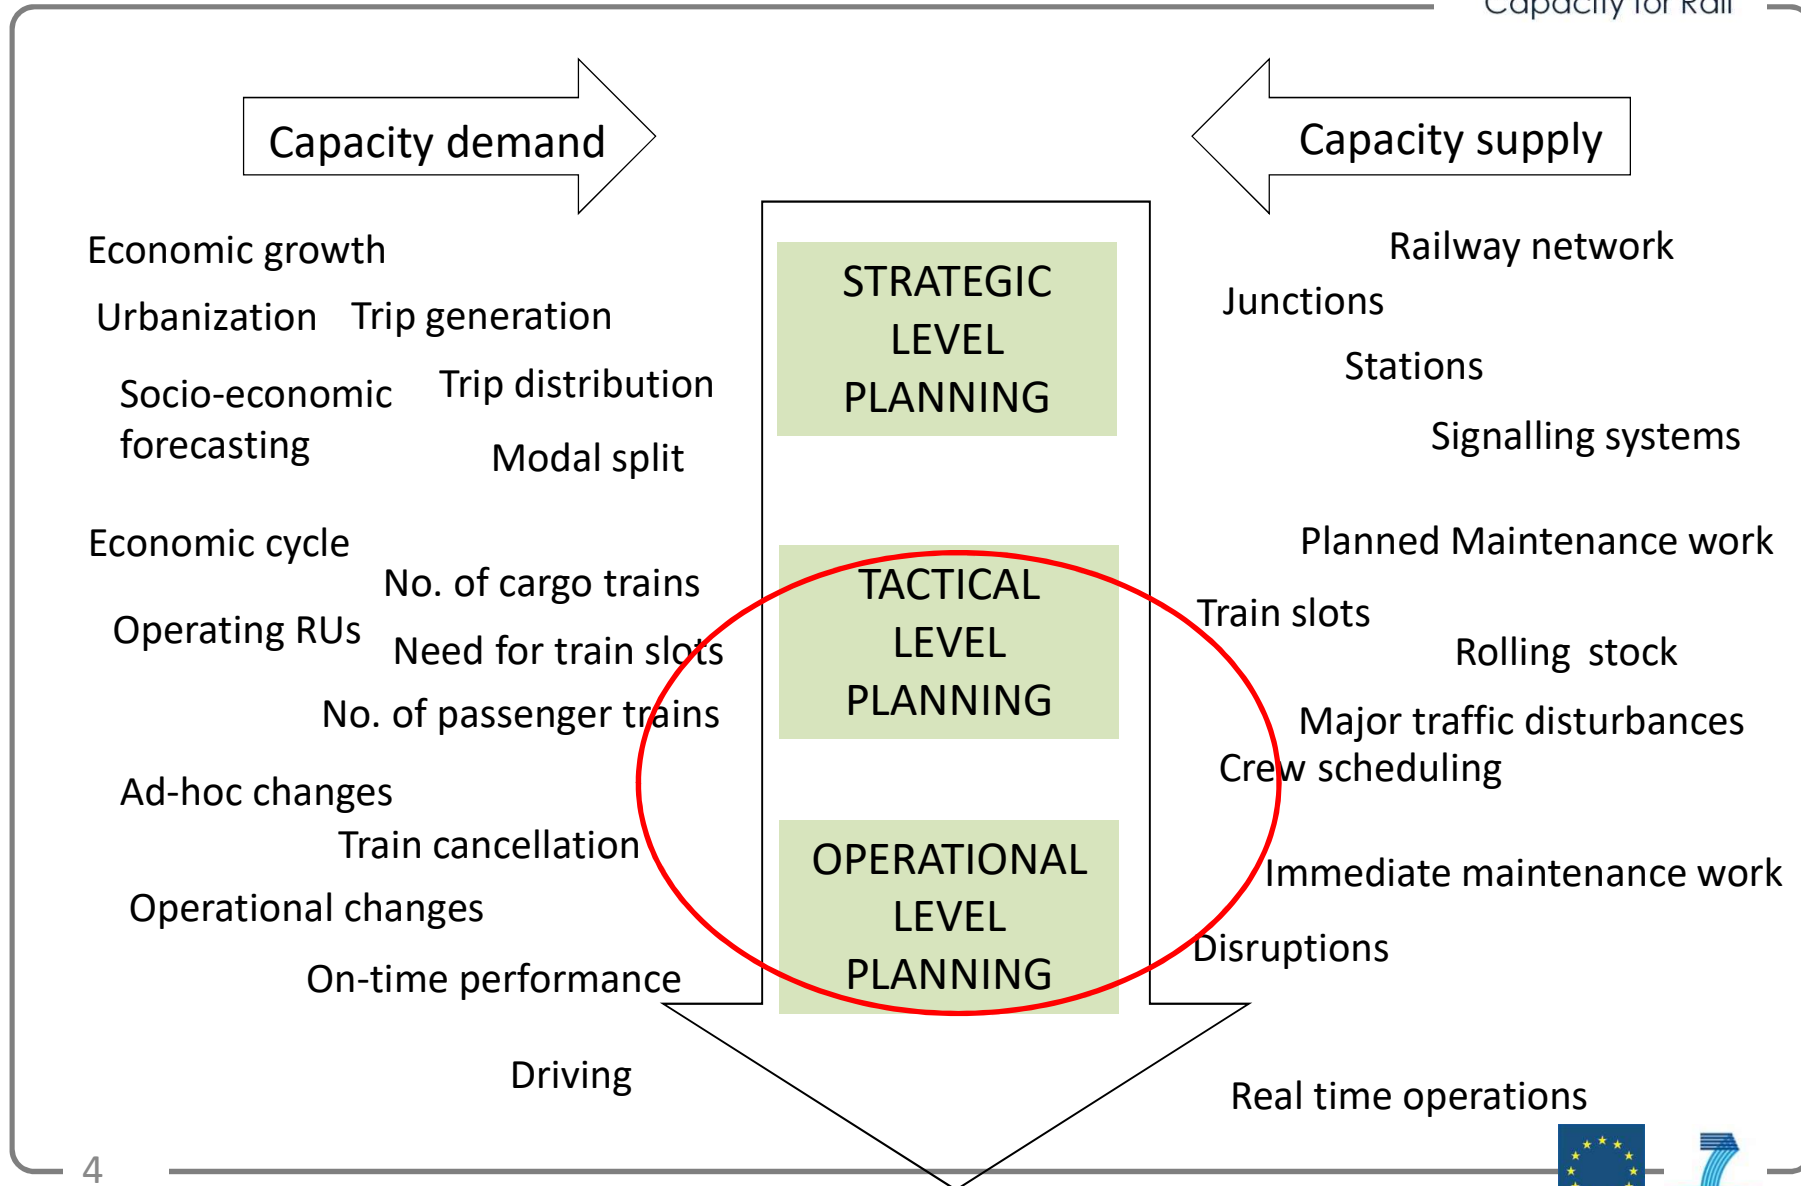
Capacity for Rail

Capacity demand

Capacity supply

Economic growth

Urbanization Trip generation

Socio-economic forecasting

Trip distribution

Modal split

Economic cycle

No. of cargo trains

Operating RUs

Need for train slots

No. of passenger trains

Ad-hoc changes

Train cancellation

Operational changes

On-time performance

Driving

STRATEGIC LEVEL PLANNING

TACTICAL LEVEL PLANNING

OPERATIONAL LEVEL PLANNING

Railway network

Junctions

Stations

Signalling systems

Planned Maintenance work

Train slots

Rolling stock

Major traffic disturbances

Crew scheduling

Immediate maintenance work

Disruptions

Real time operations

4